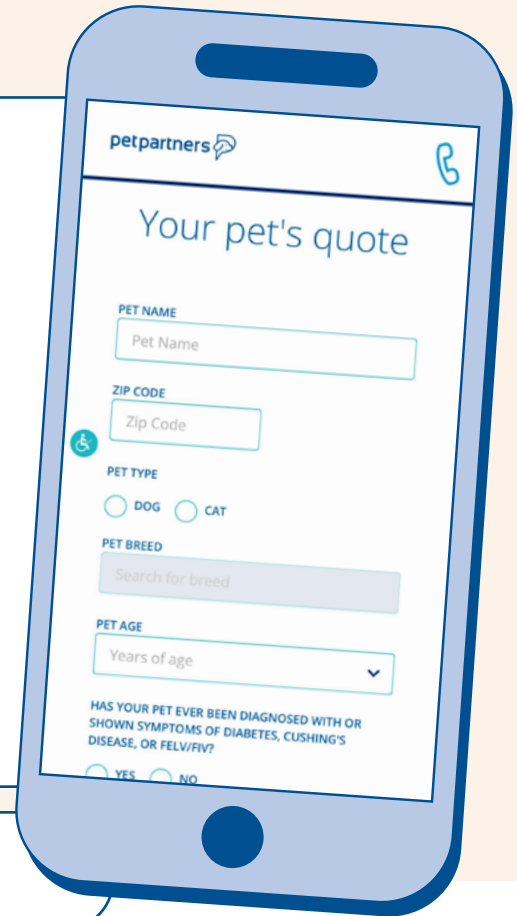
petpartners

Your pet's quote

PET NAME

Pet Name

ZIP CODE

Zip Code

PET TYPE

DOG CAT

PET BREED

Search for breed

PET AGE

Years of age

HAS YOUR PET EVER BEEN DIAGNOSED WITH OR SHOWN SYMPTOMS OF DIABETES, CUSHING'S DISEASE, OR FELV/FIV?

YES NO